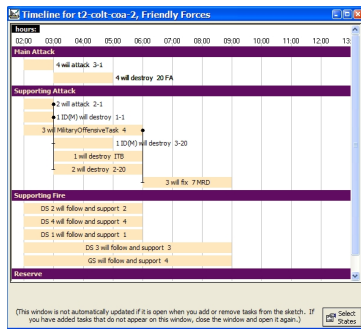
Timeline for t2-colt-coa-2, Friendly Forces

hours:

02:00 03:00 04:00 05:00 06:00 07:00 08:00 09:00 10:00 11:00 12:00 13

Main Attack

4 will attack 3-1

4 will destroy 20 FA

Supporting Attack

2 will attack 2-1

1 ID(M) will destroy 1-1

3 will MilitaryOffensiveTask 4

1 ID(M) will destroy 3-20

1 will destroy ITB

2 will destroy 2-20

3 will fix 7 MRD

Supporting Fire

DS 2 will follow and support 2

DS 4 will follow and support 4

DS 1 will follow and support 1

DS 3 will follow and support 3

GS will follow and support 4

Reserve

(This window is not automatically updated if it is open when you add or remove tasks from the sketch. If you have added tasks that do not appear on this window, close the window and open it again.)

Select States